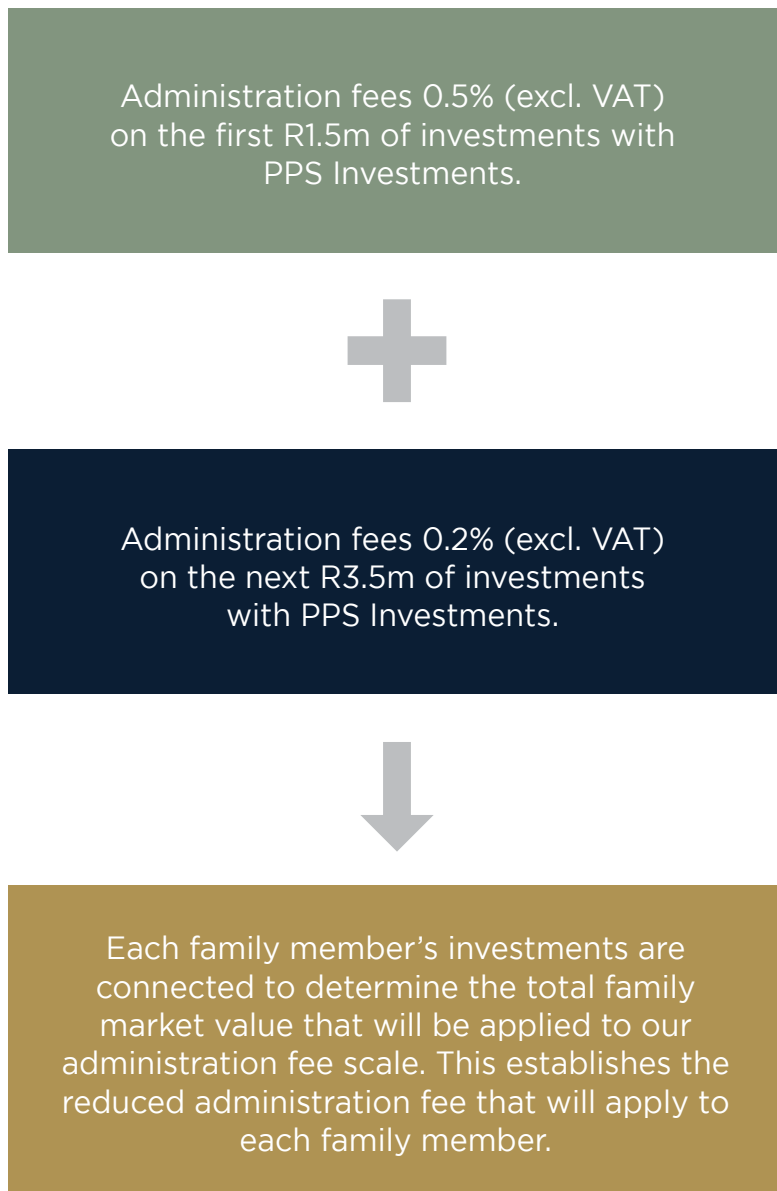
Administration fees 0.5% (excl. VAT) on the first R1.5m of investments with PPS Investments.

Administration fees 0.2% (excl. VAT) on the next R3.5m of investments with PPS Investments.

Each family member’s investments are connected to determine the total family market value that will be applied to our administration fee scale. This establishes the reduced administration fee that will apply to each family member.